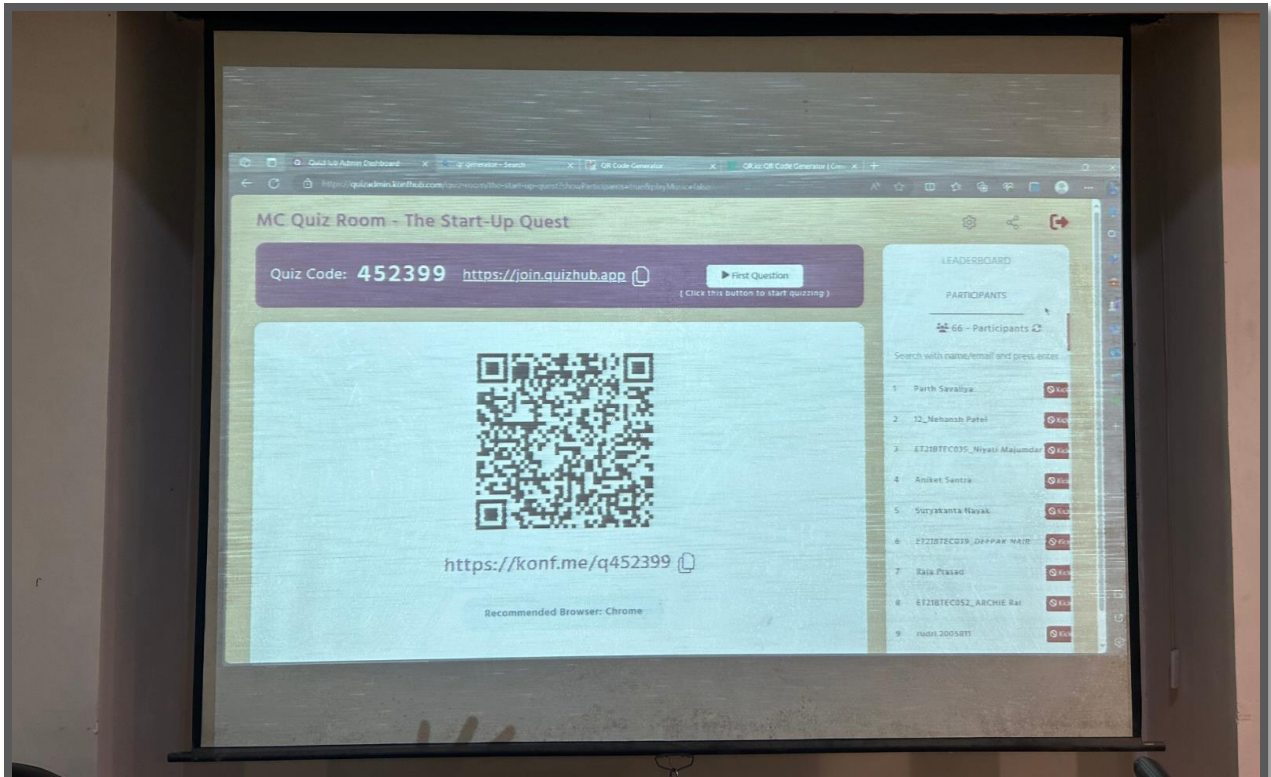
QuizHub Admin Dashboard | qr generator - Search | QR Code Generator | QR Code Generator | Cre

https://quizadmin.konfhub.com/quiz-room/the-start-up-quest?showParticipants=true&playMusic=false

MC Quiz Room - The Start-Up Quest

Quiz Code: 452399 https://join.quizhub.app

First Question
( Click this button to start quizzing )

https://konf.me/q452399

Recommended Browser: Chrome

LEADERBOARD

PARTICIPANTS

66 - Participants

Search with name/email and press enter

1 Parth Savaliya Kick
2 12_Nehansh Patel Kick
3 ET21BTEC035_Niyati Majumdar Kick
4 Aniket Santra Kick
5 Suryakanta Nayak Kick
6 ET21BTEC039_DEEPAK NAIR Kick
7 Raja Prasad Kick
8 ET21BTEC052_ARCHIE Rai Kick
9 rudri 2005811 Kick